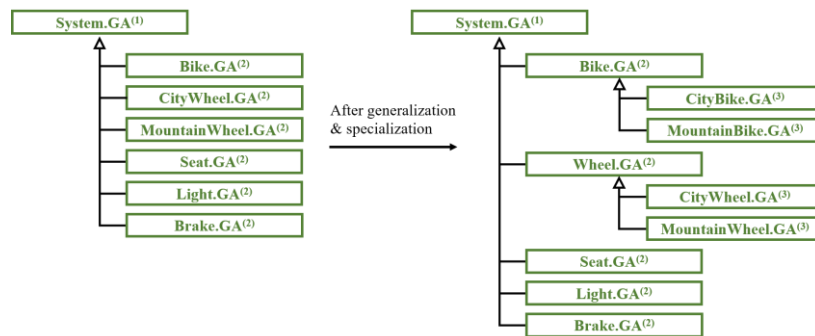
System.GA$^{(1)}$

Bike.GA$^{(2)}$

CityWheel.GA$^{(2)}$

MountainWheel.GA$^{(2)}$

Seat.GA$^{(2)}$

Light.GA$^{(2)}$

Brake.GA$^{(2)}$

After generalization & specialization

System.GA$^{(1)}$

Bike.GA$^{(2)}$

CityBike.GA$^{(3)}$

MountainBike.GA$^{(3)}$

Wheel.GA$^{(2)}$

CityWheel.GA$^{(3)}$

MountainWheel.GA$^{(3)}$

Seat.GA$^{(2)}$

Light.GA$^{(2)}$

Brake.GA$^{(2)}$